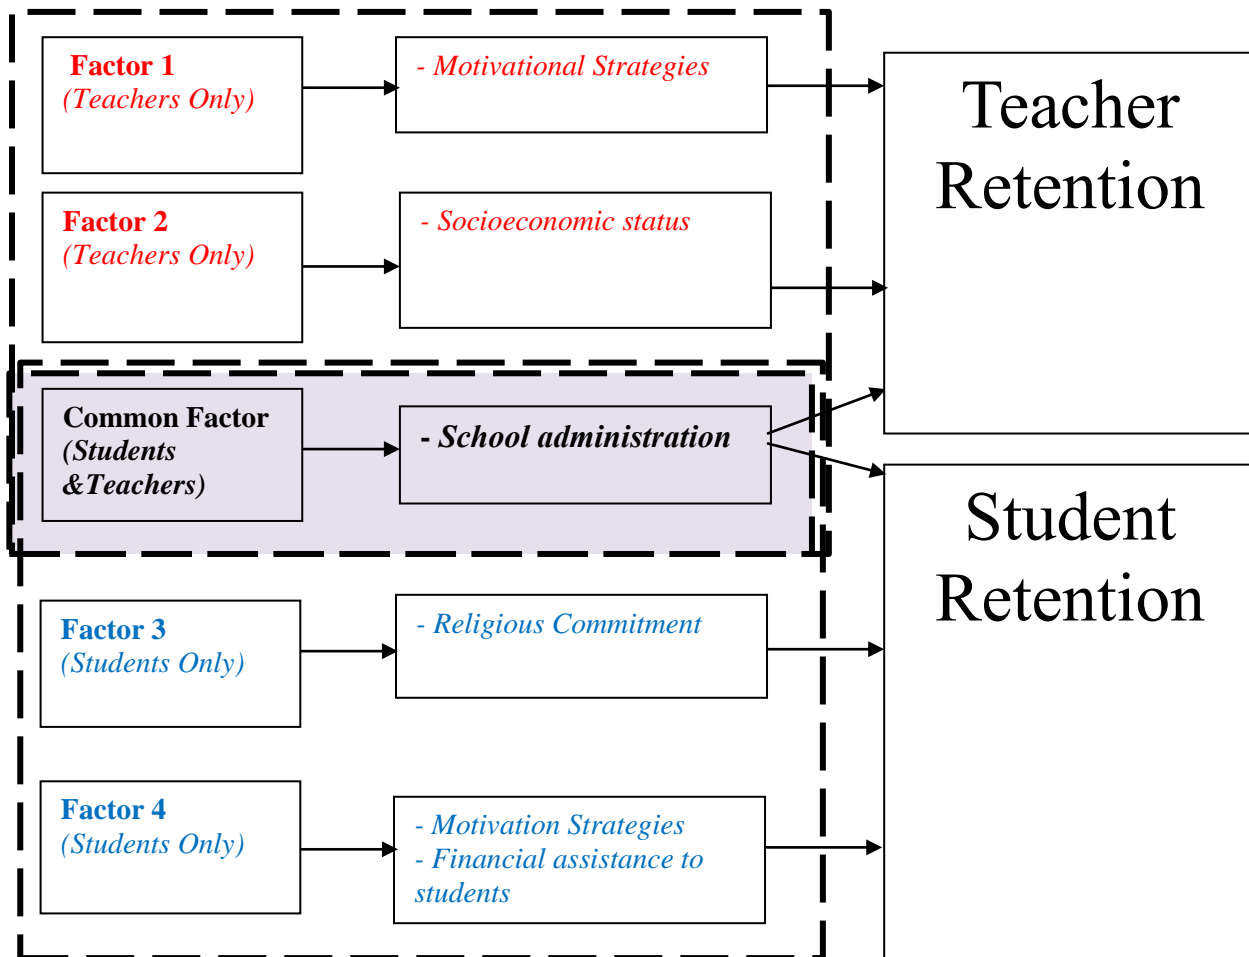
Factor 1
(Teachers Only)

- Motivational Strategies

Teacher Retention

Factor 2
(Teachers Only)

- Socioeconomic status

Common Factor
(Students &Teachers)

- School administration

Student Retention

Factor 3
(Students Only)

- Religious Commitment

Factor 4
(Students Only)

- Motivation Strategies
- Financial assistance to students